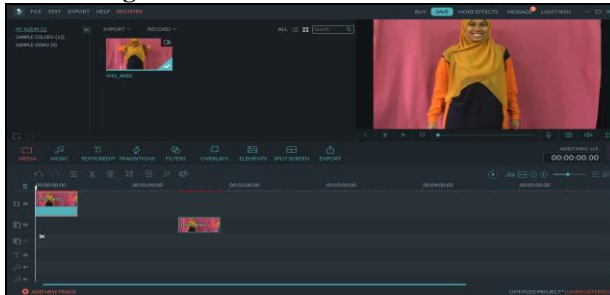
FILE EDIT EXPORT HELP REGISTER

BUY SAVE MORE EFFECTS MESSAGE LIGHT SKIN

MY ALBUM (1)
SAMPLE COLORS (13)
SAMPLE VIDEO (8)

IMPORT RECORD

ALL

IMG_9083

MEDIA MUSIC TEXT/CREDIT TRANSITIONS FILTERS OVERLAYS ELEMENTS SPLIT SCREEN EXPORT

00:00:00.00

00:00:00:00 00:00:02:00 00:00:04:00

ADD NEW TRACK

UNTITLED PROJECT